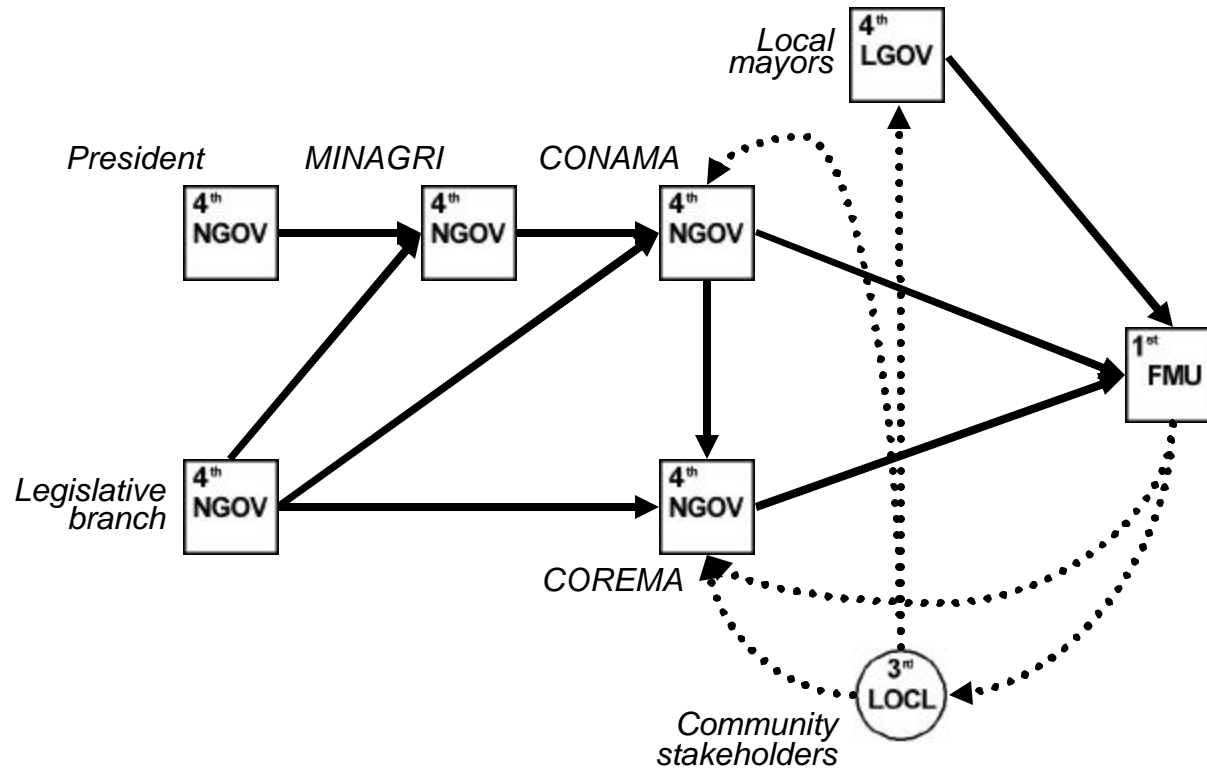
Local mayors
$4^{th}$
LGOV

President
$4^{th}$
NGOV

MINAGRI
$4^{th}$
NGOV

CONAMA
$4^{th}$
NGOV

$1^{st}$
FMU

Legislative branch
$4^{th}$
NGOV

$4^{th}$
NGOV
COREMA

$3^{rd}$
LOCL
Community stakeholders